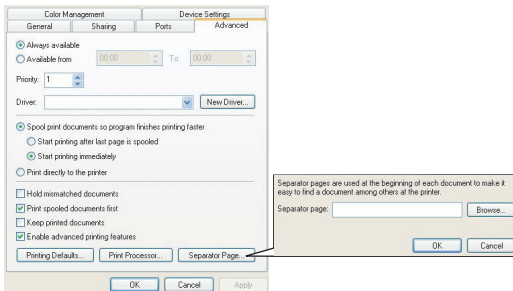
Color Management
Device Settings
General
Sharing
Ports
Advanced

Always available
Available from 00:00 To 00:00

Priority: 1

Driver:
New Driver...

Spool print documents so program finishes printing faster
Start printing after last page is spooled
Start printing immediately
Print directly to the printer

Hold mismatched documents
Print spooled documents first
Keep printed documents
Enable advanced printing features

Printing Defaults...
Print Processor...
Separator Page...

OK
Cancel
Apply

Separator pages are used at the beginning of each document to make it easy to find a document among others at the printer.

Separator page:
Browse...

OK
Cancel